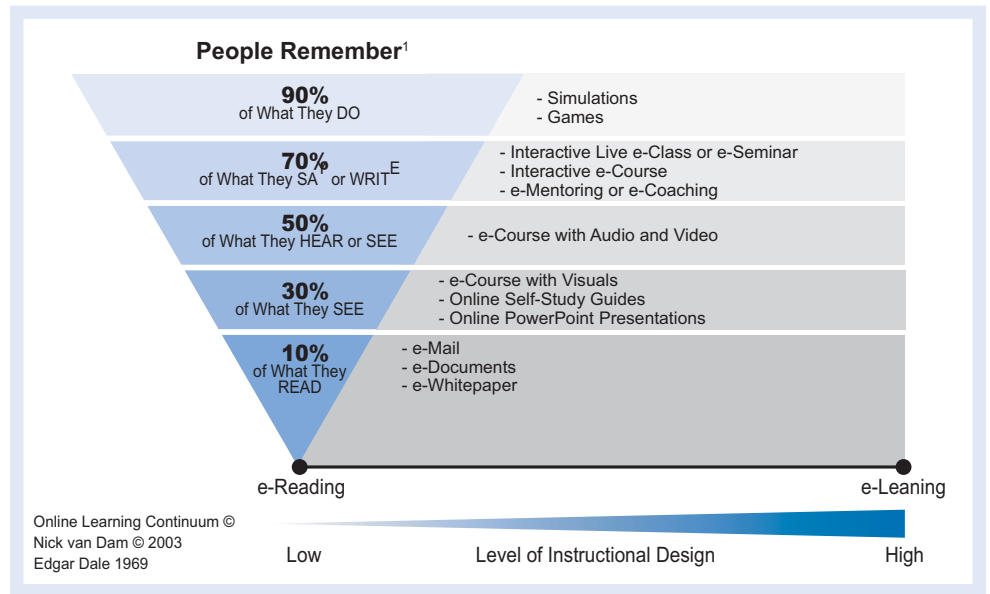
People Remember$^1$

90%
of What They DO

- Simulations
- Games

70%
of What They SAY or WRITE

- Interactive Live e-Class or e-Seminar
- Interactive e-Course
- e-Mentoring or e-Coaching

50%
of What They HEAR or SEE

- e-Course with Audio and Video

30%
of What They SEE

- e-Course with Visuals
- Online Self-Study Guides
- Online PowerPoint Presentations

10%
of What They READ

- e-Mail
- e-Documents
- e-Whitepaper

e-Reading

e-Leaning

Online Learning Continuum ©
Nick van Dam © 2003
Edgar Dale 1969

Low

Level of Instructional Design

High